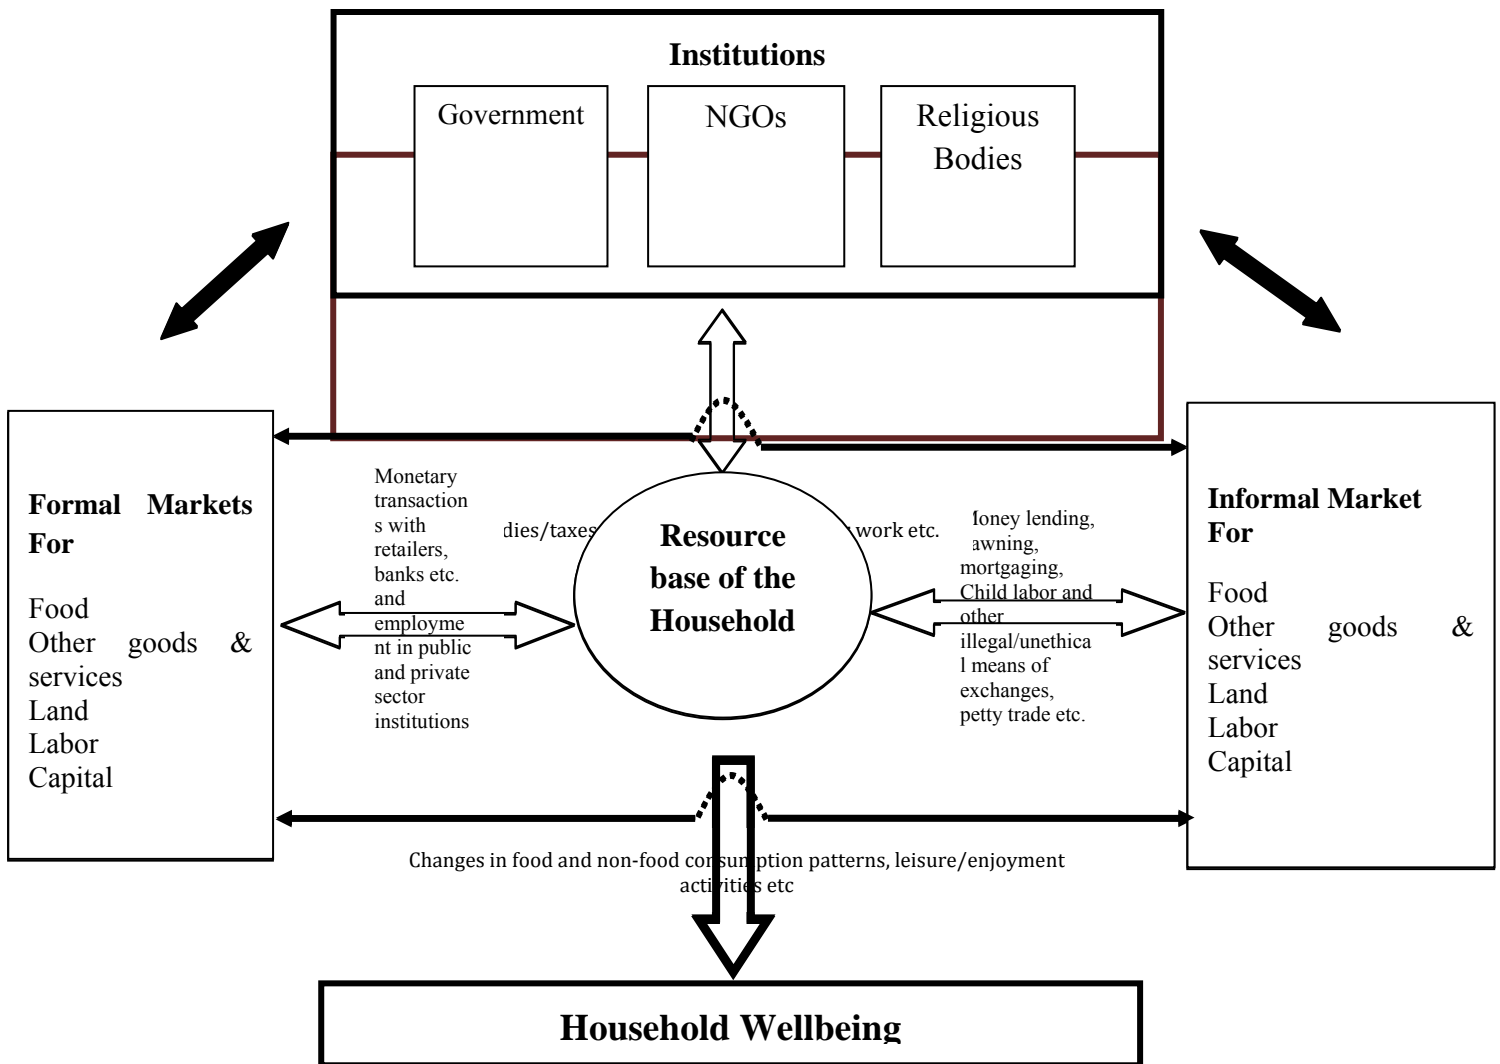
Institutions

Government

NGOs

Religious Bodies

Formal Markets For

Food
Other goods & services
Land
Labor
Capital

Monetary transactions with retailers, banks etc. and employment in public and private sector institutions

dies/taxes

Resource base of the Household

work etc.

Ioney lending, awning, mortgaging, Child labor and other illegal/unethical means of exchanges, petty trade etc.

Informal Market For

Food
Other goods & services
Land
Labor
Capital

Changes in food and non-food consumption patterns, leisure/enjoyment activities etc

Household Wellbeing